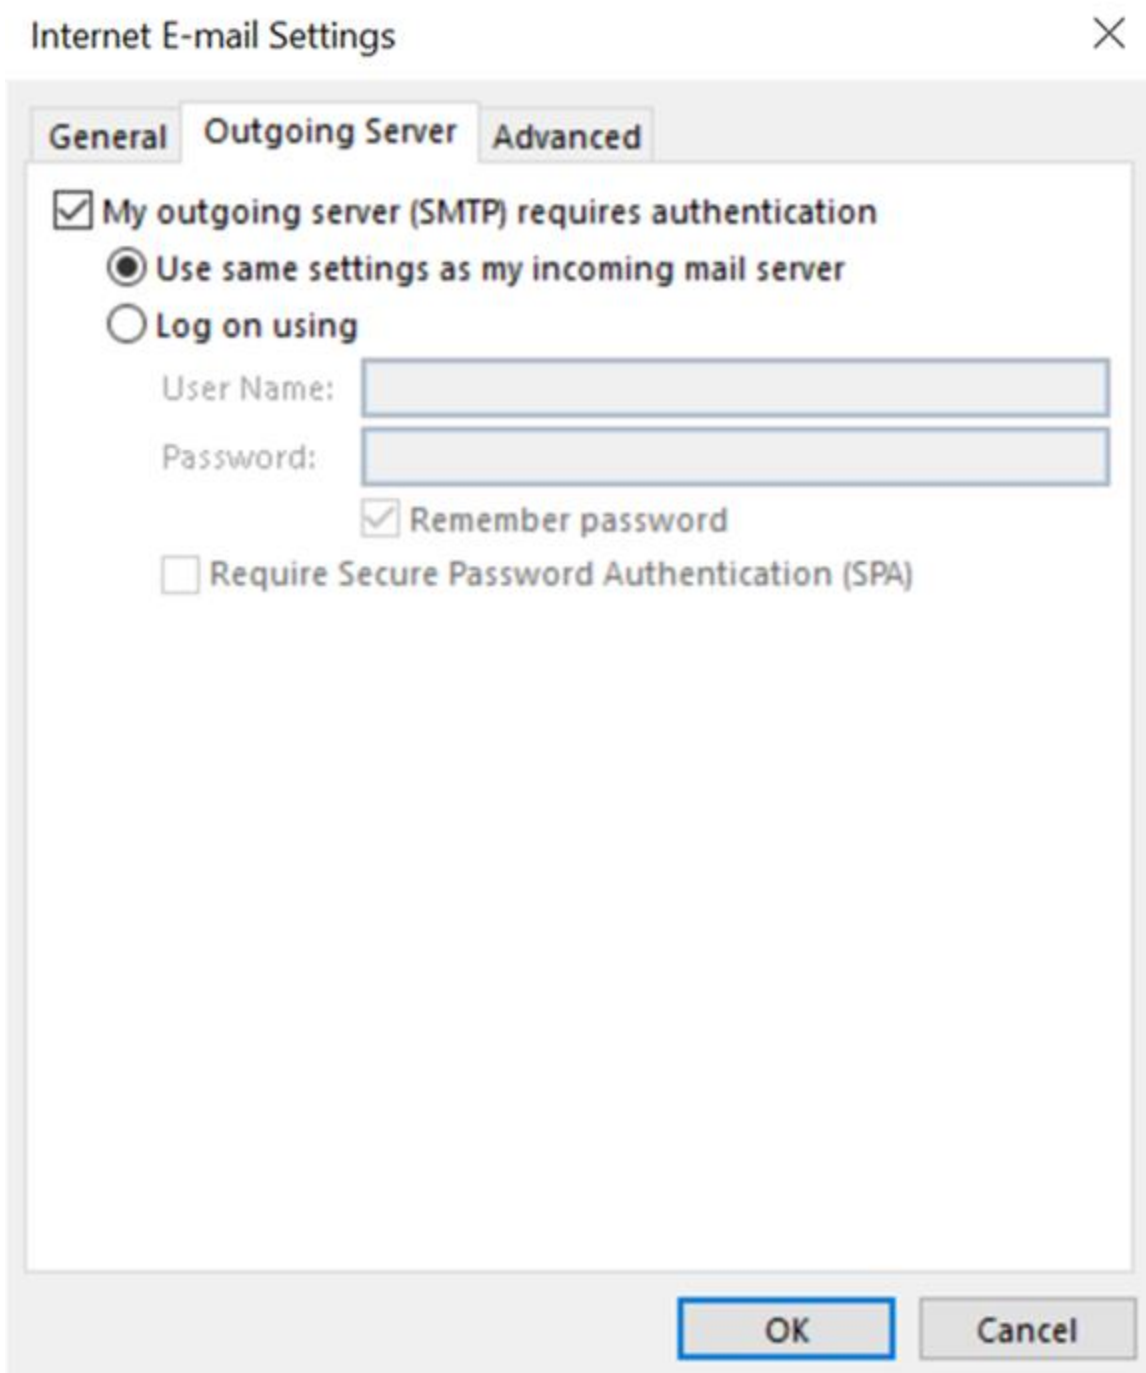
Internet E-mail Settings

General | Outgoing Server | Advanced

My outgoing server (SMTP) requires authentication

Use same settings as my incoming mail server

Log on using

User Name:

Password:

Remember password

Require Secure Password Authentication (SPA)

OK | Cancel